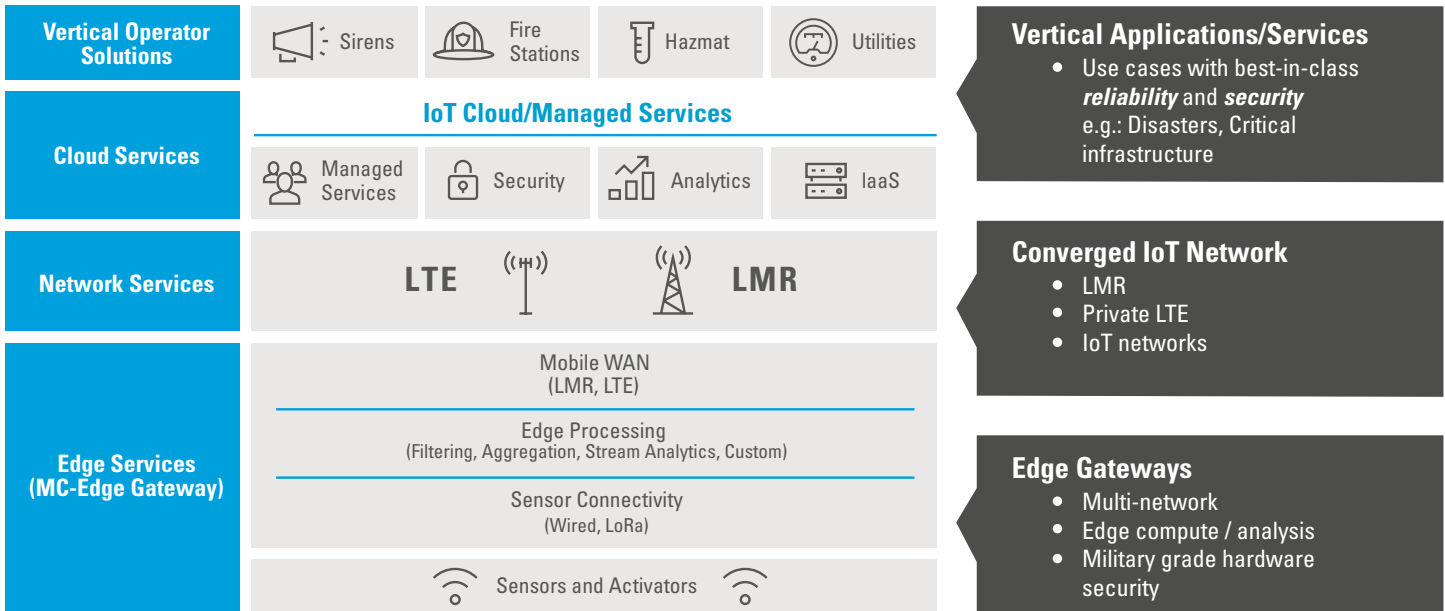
Vertical Operator Solutions

Sirens

Fire Stations

Hazmat

Utilities

Cloud Services

IoT Cloud/Managed Services

Managed Services

Security

Analytics

IaaS

Network Services

LTE

LMR

Edge Services (MC-Edge Gateway)

Mobile WAN (LMR, LTE)

Edge Processing (Filtering, Aggregation, Stream Analytics, Custom)

Sensor Connectivity (Wired, LoRa)

Sensors and Activators

Vertical Applications/Services
- Use cases with best-in-class ***reliability*** and ***security*** e.g.: Disasters, Critical infrastructure

Converged IoT Network
- LMR
- Private LTE
- IoT networks

Edge Gateways
- Multi-network
- Edge compute / analysis
- Military grade hardware security